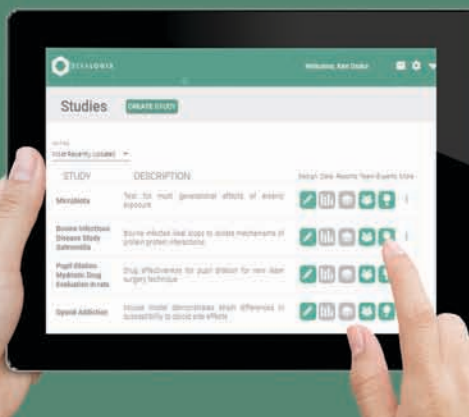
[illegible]

Welcome, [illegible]

Studies

CREATE STUDY

Sort by
Most Recently Updated

STUDY

DESCRIPTION

Design Data Results Team Experts Share

Microbiota

Test for multi generational effects of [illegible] exposure

Bovine Infectious Disease Study Salmonella

Bovine infected ileal loops to assess mechanisms of protein-protein interactions

Pupil Dilation Mydriatic Drug Evaluation in rats

Drug effectiveness for pupil dilation for new laser surgery technique

Opioid Addiction

Mouse model demonstrates strain differences in susceptibility to opioid side effects